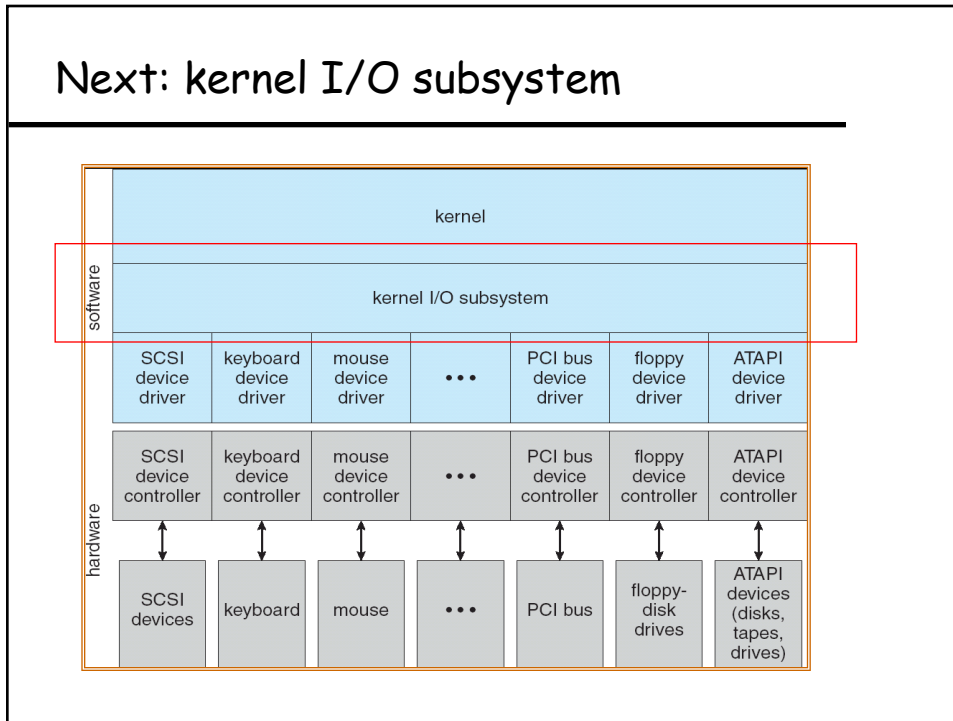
Next: kernel I/O subsystem

software

hardware

kernel

kernel I/O subsystem

| SCSI device driver | keyboard device driver | mouse device driver | • • • | PCI bus device driver | floppy device driver | ATAPI device driver |
|---|---|---|---|---|---|---|
| SCSI device controller | keyboard device controller | mouse device controller | • • • | PCI bus device controller | floppy device controller | ATAPI device controller |
| SCSI devices | keyboard | mouse | • • • | PCI bus | floppy-disk drives | ATAPI devices (disks, tapes, drives) |